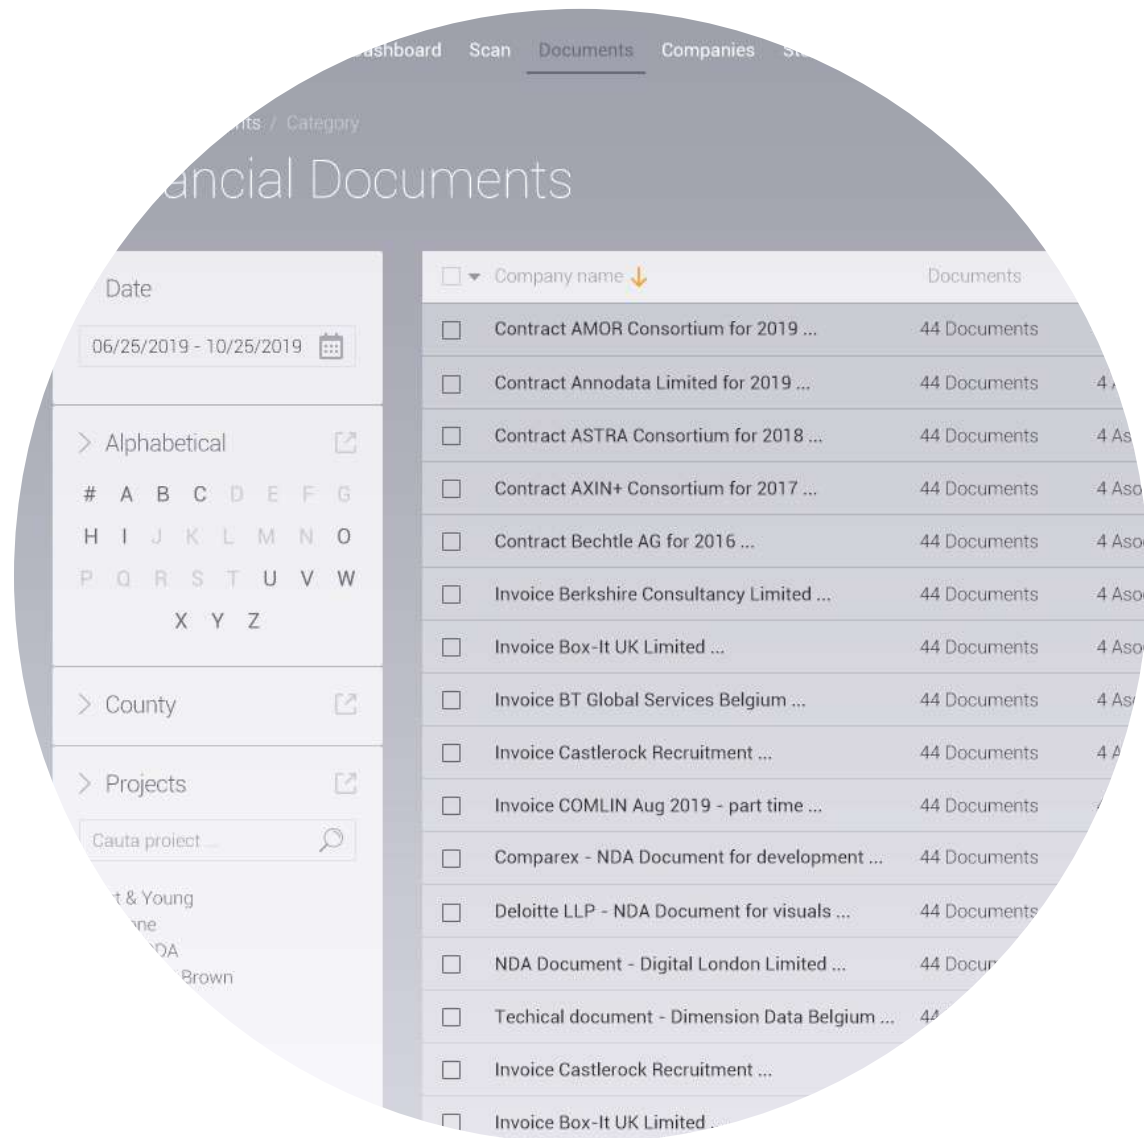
ashboard Scan Documents Companies St

nts / Category

ancial Documents

Date

06/25/2019 - 10/25/2019

> Alphabetical

# A B C D E F G
H I J K L M N O
P Q R S T U V W
X Y Z

> County

> Projects

Cauta proiect ...

t & Young
ne
DA
Brown

| | Company name ↓ | Documents | |
|---|---|---|---|
| ☐ | Contract AMOR Consortium for 2019 ... | 44 Documents | |
| ☐ | Contract Annodata Limited for 2019 ... | 44 Documents | 4 |
| ☐ | Contract ASTRA Consortium for 2018 ... | 44 Documents | 4 As |
| ☐ | Contract AXIN+ Consortium for 2017 ... | 44 Documents | 4 Aso |
| ☐ | Contract Bechtle AG for 2016 ... | 44 Documents | 4 Aso |
| ☐ | Invoice Berkshire Consultancy Limited ... | 44 Documents | 4 Aso |
| ☐ | Invoice Box-It UK Limited ... | 44 Documents | 4 Aso |
| ☐ | Invoice BT Global Services Belgium ... | 44 Documents | 4 As |
| ☐ | Invoice Castlerock Recruitment ... | 44 Documents | 4 A |
| ☐ | Invoice COMLIN Aug 2019 - part time ... | 44 Documents | |
| ☐ | Comparex - NDA Document for development ... | 44 Documents | |
| ☐ | Deloitte LLP - NDA Document for visuals ... | 44 Documents | |
| ☐ | NDA Document - Digital London Limited ... | 44 Docur | |
| ☐ | Techical document - Dimension Data Belgium ... | 44 | |
| ☐ | Invoice Castlerock Recruitment ... | | |
| ☐ | Invoice Box-It UK Limited ... | | |